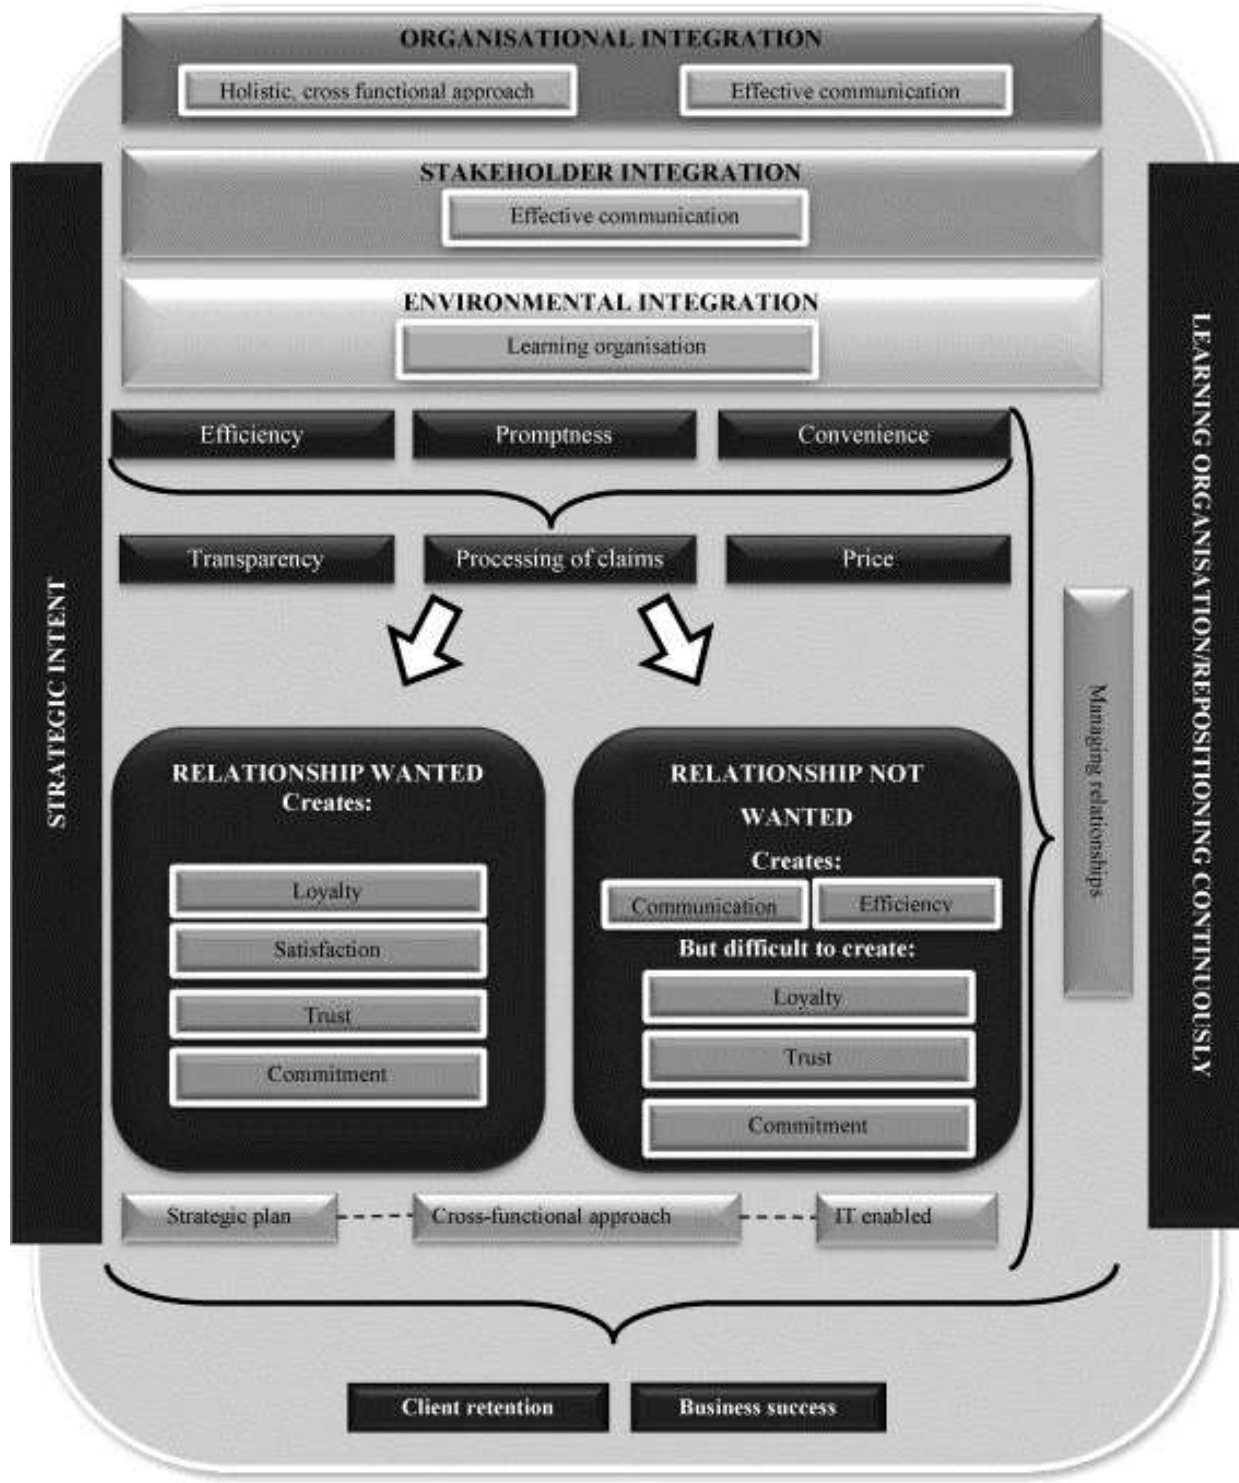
ORGANISATIONAL INTEGRATION

Holistic, cross functional approach

Effective communication

STAKEHOLDER INTEGRATION

Effective communication

ENVIRONMENTAL INTEGRATION

Learning organisation

STRATEGIC INTENT

LEARNING ORGANISATION/REPOSITIONING CONTINUOUSLY

Efficiency

Promptness

Convenience

Transparency

Processing of claims

Price

Managing relationships

RELATIONSHIP WANTED
Creates:

Loyalty

Satisfaction

Trust

Commitment

RELATIONSHIP NOT WANTED
Creates:

Communication

Efficiency

But difficult to create:

Loyalty

Trust

Commitment

Strategic plan

Cross-functional approach

IT enabled

Client retention

Business success